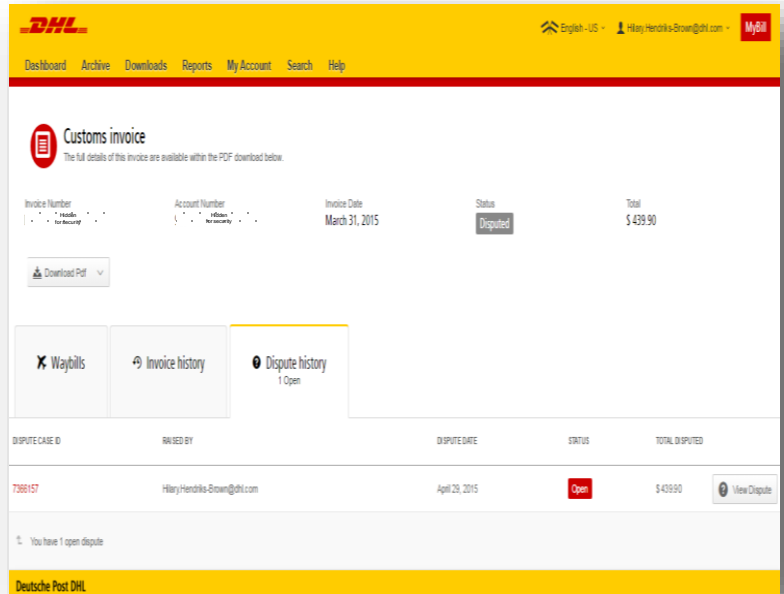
DHL

English - US Hilary.Hendriks-Brown@dhl.com MyBill

Dashboard Archive Downloads Reports My Account Search Help

Customs invoice
The full details of this invoice are available within the PDF download below.

Invoice Number
Hidden for security

Account Number
Hidden for security

Invoice Date
March 31, 2015

Status
Disputed

Total
$ 439.90

Download Pdf

Waybills

Invoice history

Dispute history
1 Open

| DISPUTE CASE ID | RAISED BY | DISPUTE DATE | STATUS | TOTAL DISPUTED | |
|---|---|---|---|---|---|
| 7366157 | Hilary.Hendriks-Brown@dhl.com | April 29, 2015 | Open | $ 439.90 | View Dispute |

You have 1 open dispute

Deutsche Post DHL